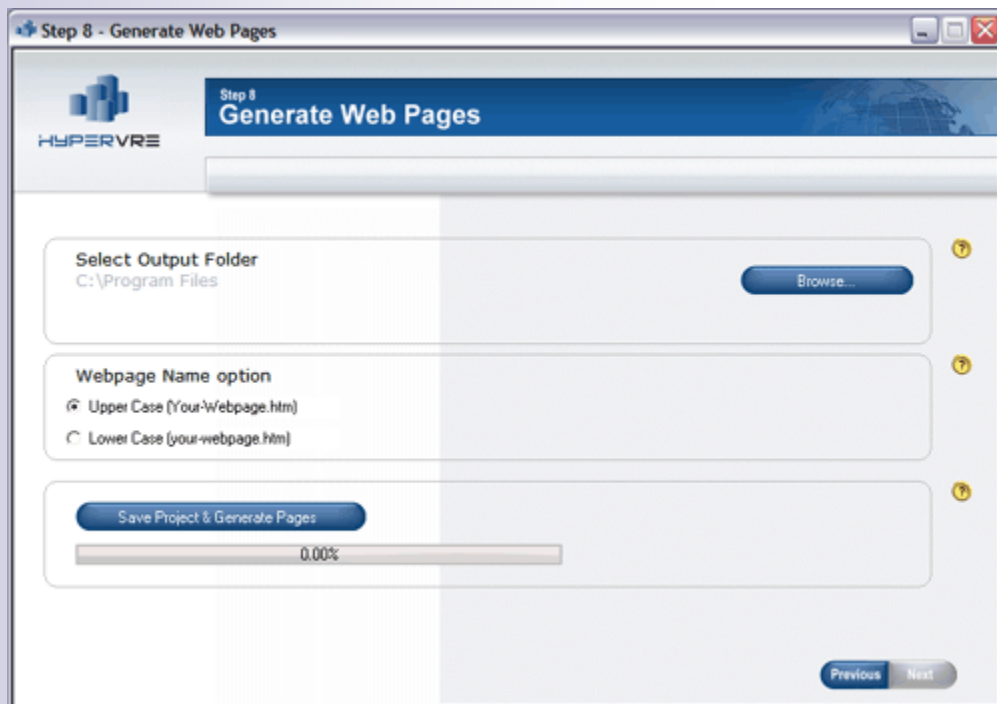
Step 8 - Generate Web Pages

HYPERVRE

Step 8
Generate Web Pages

Select Output Folder
C:\Program Files

Browse...

Webpage Name option
Upper Case (Your-Webpage.htm)
Lower Case (your-webpage.htm)

Save Project & Generate Pages
0.00%

Previous
Next